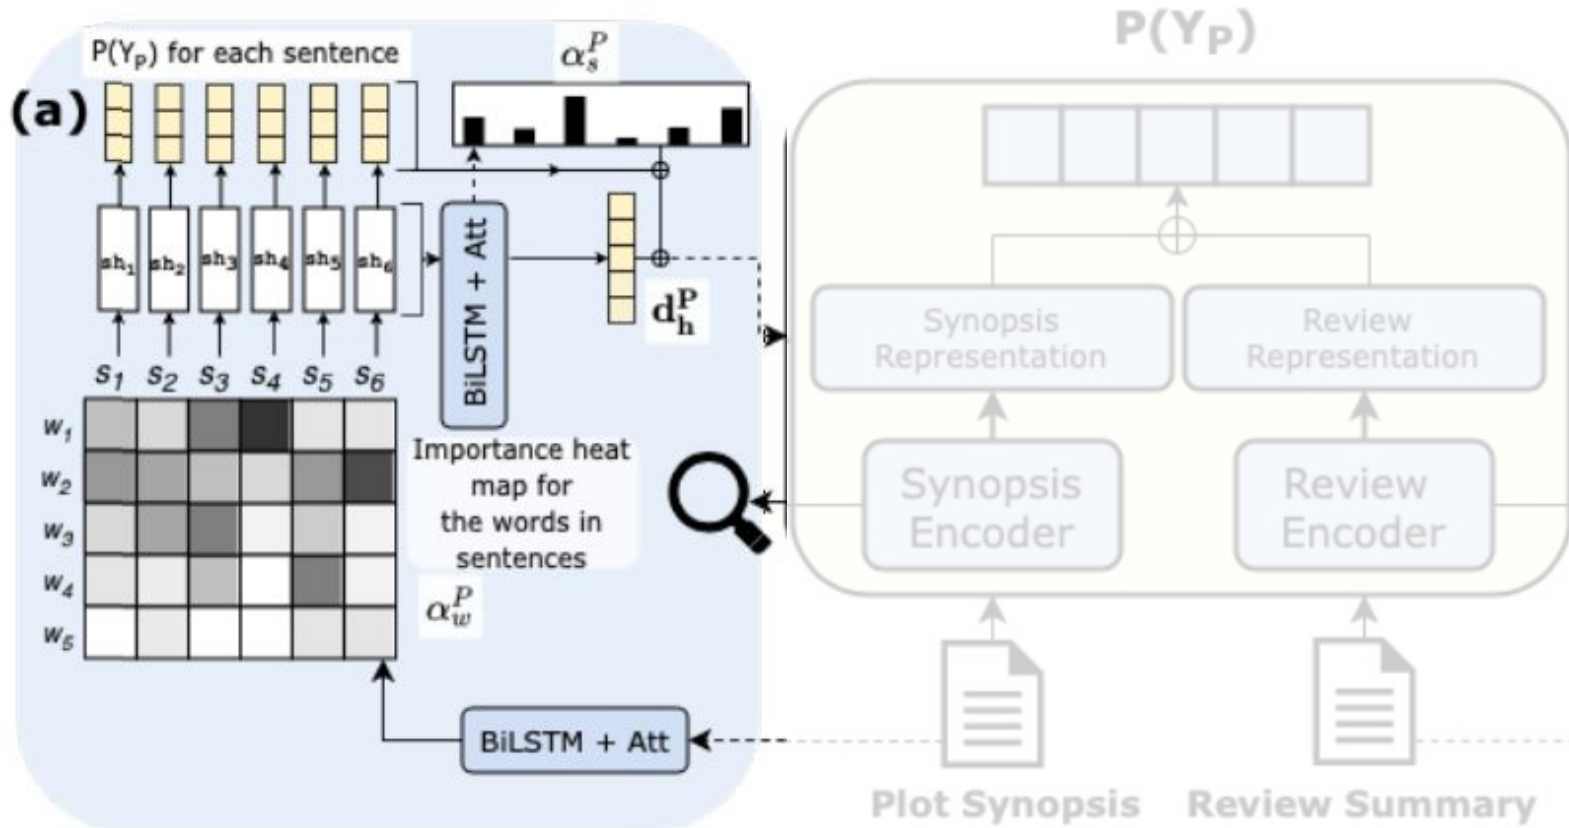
P($Y_P$) for each sentence

$\alpha_s^P$

(a)

$sh_1$ $sh_2$ $sh_3$ $sh_4$ $sh_5$ $sh_6$

BiLSTM + Att

$\mathbf{d_h^P}$

$s_1$ $s_2$ $s_3$ $s_4$ $s_5$ $s_6$

$w_1$
$w_2$
$w_3$
$w_4$
$w_5$

Importance heat map for the words in sentences

$\alpha_w^P$

BiLSTM + Att

P($Y_P$)

Synopsis Representation

Review Representation

Synopsis Encoder

Review Encoder

Plot Synopsis

Review Summary